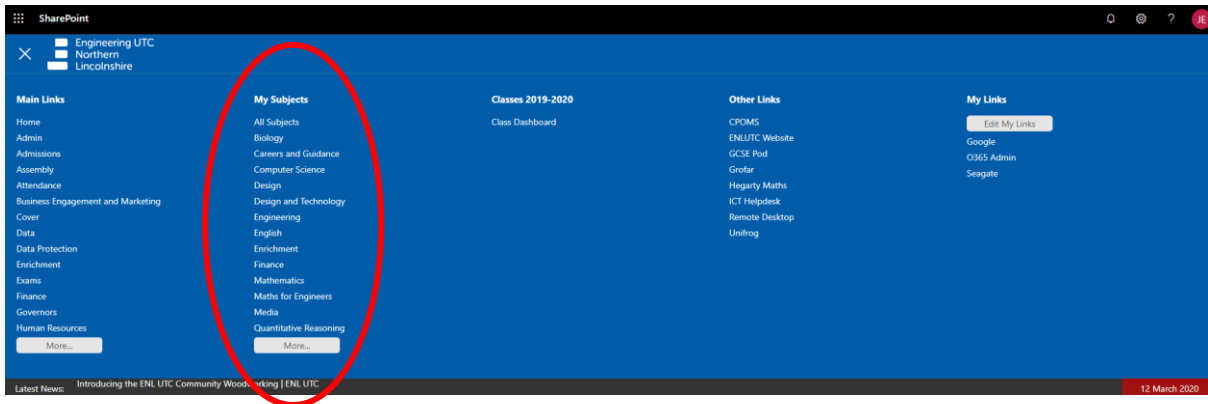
SharePoint

JE

Engineering UTC
Northern
Lincolnshire

Main Links
Home
Admin
Admissions
Assembly
Attendance
Business Engagement and Marketing
Cover
Data
Data Protection
Enrichment
Exams
Finance
Governors
Human Resources
More...

My Subjects
All Subjects
Biology
Careers and Guidance
Computer Science
Design
Design and Technology
Engineering
English
Enrichment
Finance
Mathematics
Maths for Engineers
Media
Quantitative Reasoning
More...

Classes 2019-2020
Class Dashboard

Other Links
CPOMS
ENLUTC Website
GCSE Pod
Grofar
Hegarty Maths
ICT Helpdesk
Remote Desktop
Unifrog

My Links
Edit My Links
Google
O365 Admin
Seagate

Latest News: Introducing the ENL UTC Community Woodworking | ENL UTC

12 March 2020